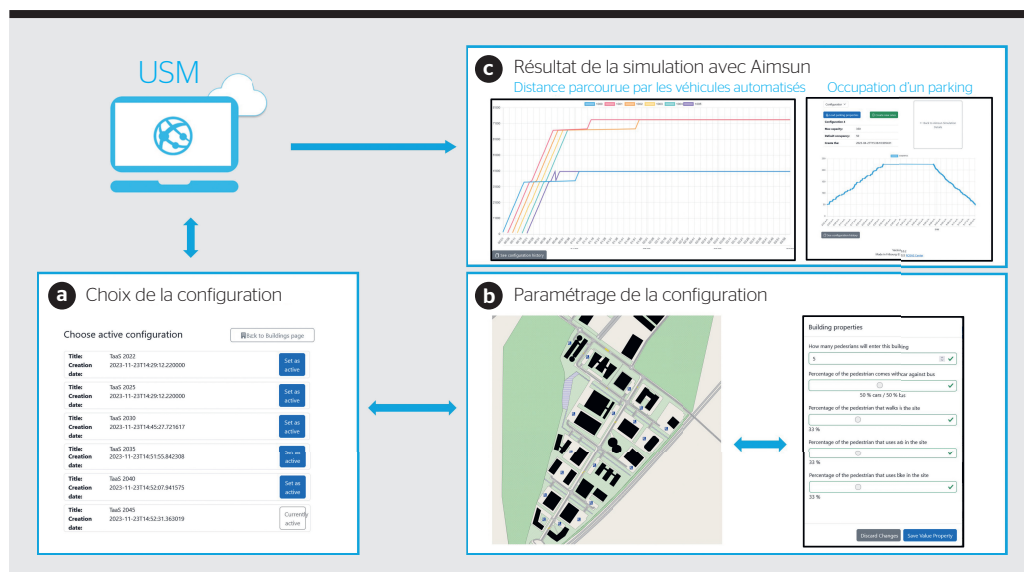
USM

c Résultat de la simulation avec Aimsun

Distance parcourue par les véhicules automatisés

Occupation d'un parking

See configuration history

a Choix de la configuration

Choose active configuration

Back to Buildings page

| | | |
|---|---|---|
| Title: Creation date: | TaaS 2022 2023-11-23T14:29:12.220000 | Set as active |
| Title: Creation date: | TaaS 2025 2023-11-23T14:29:12.220000 | Set as active |
| Title: Creation date: | TaaS 2030 2023-11-23T14:45:27.721617 | Set as active |
| Title: Creation date: | TaaS 2035 2023-11-23T14:51:55.842308 | Set as active |
| Title: Creation date: | TaaS 2040 2023-11-23T14:52:07.941575 | Set as active |
| Title: Creation date: | TaaS 2045 2023-11-23T14:52:31.363019 | Currently active |

b Paramétrage de la configuration

Building properties

How many pedestrians will enter this building

5

Percentage of the pedestrian comes with car against bus

50 % cars / 50 % bus

Percentage of the pedestrian that walks is the site

33 %

Percentage of the pedestrian that uses ao in the site

33 %

Percentage of the pedestrian that uses bike in the site

33 %

Discard Changes

Save Value Property